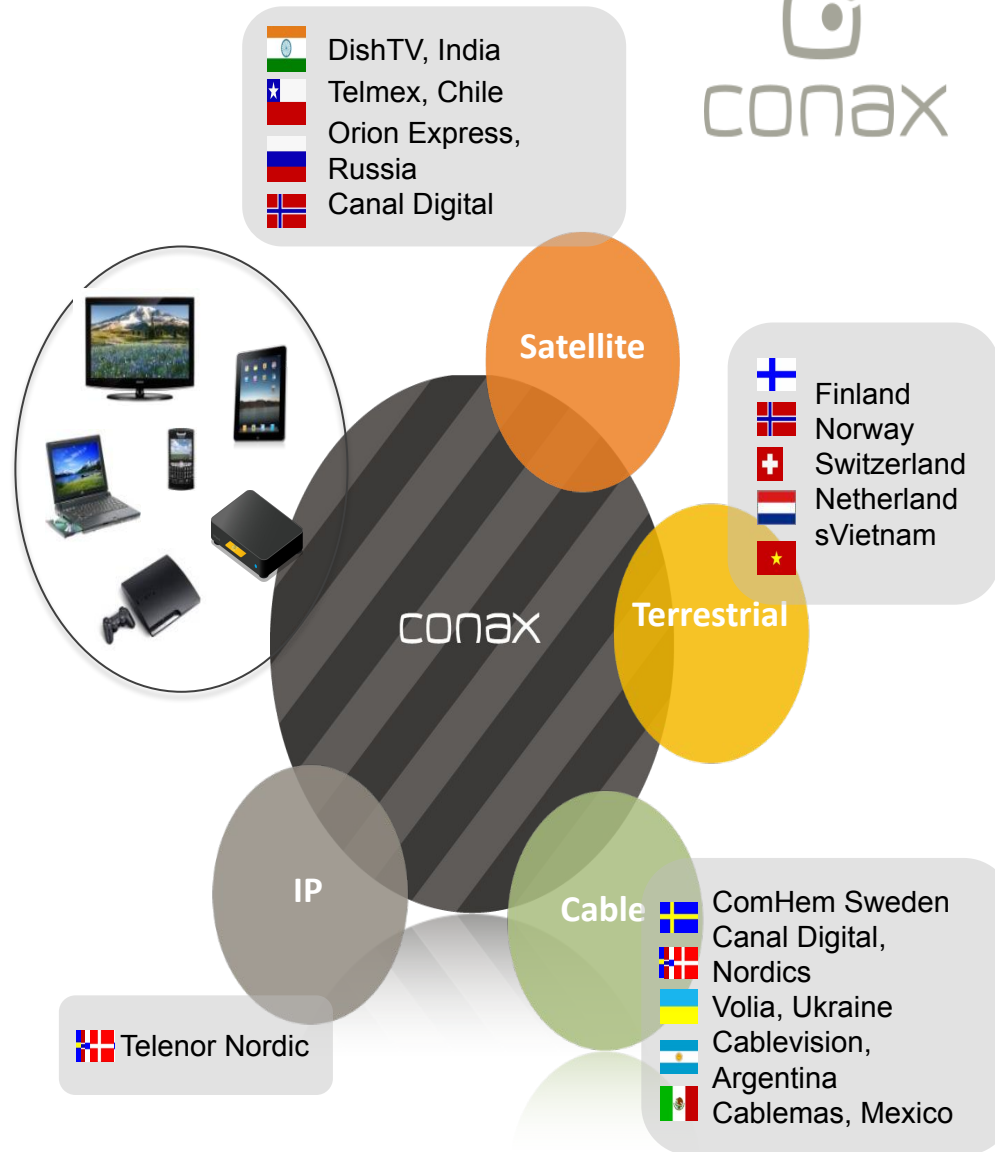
DishTV, India
Telmex, Chile
Orion Express, Russia
Canal Digital

conax

Satellite

Finland
Norway
Switzerland
Netherland
sVietnam

conax

Terrestrial

IP

Cable

ComHem Sweden
Canal Digital, Nordics
Volia, Ukraine
Cablevision, Argentina
Cablemas, Mexico

Telenor Nordic